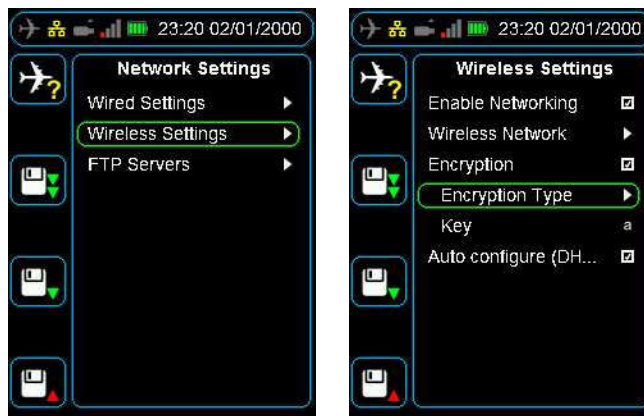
23:20 02/01/2000

Network Settings

Wired Settings

Wireless Settings

FTP Servers

23:20 02/01/2000

Wireless Settings

Enable Networking

Wireless Network

Encryption

Encryption Type

Key a

Auto configure (DH...